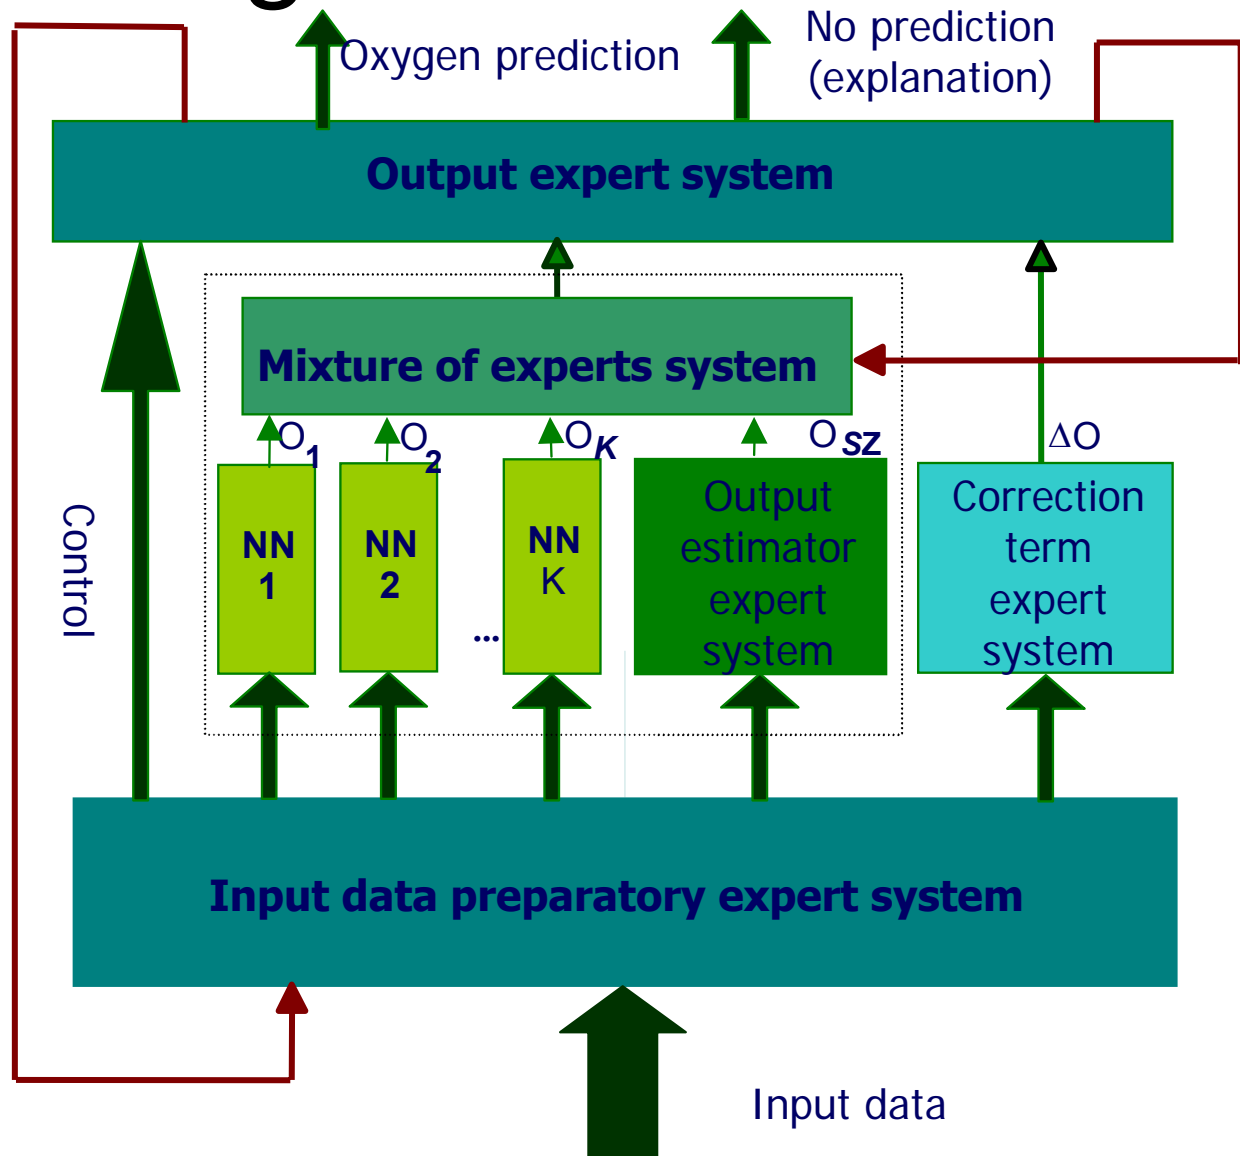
Oxygen prediction

No prediction (explanation)

Output expert system

Mixture of experts system

$O_1$ $O_2$ $O_K$ $O_{SZ}$

$\Delta O$

NN 1

NN 2

...

NN K

Output estimator expert system

Correction term expert system

Control

Input data preparatory expert system

Input data